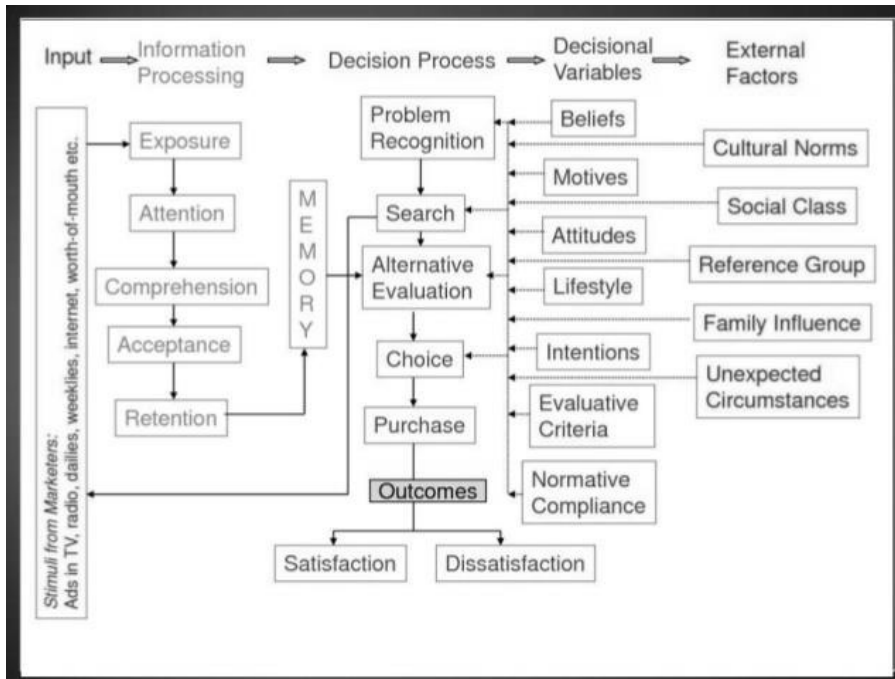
Input Information Processing Decision Process Decisional Variables External Factors

Stimuli from Marketers: Ads in TV, radio, dailies, weeklies, internet, worth-of-mouth etc.

Exposure

Attention

Comprehension

Acceptance

Retention

MEMORY

Problem Recognition

Search

Alternative Evaluation

Choice

Purchase

Outcomes

Satisfaction

Dissatisfaction

Beliefs

Motives

Attitudes

Lifestyle

Intentions

Evaluative Criteria

Normative Compliance

Cultural Norms

Social Class

Reference Group

Family Influence

Unexpected Circumstances